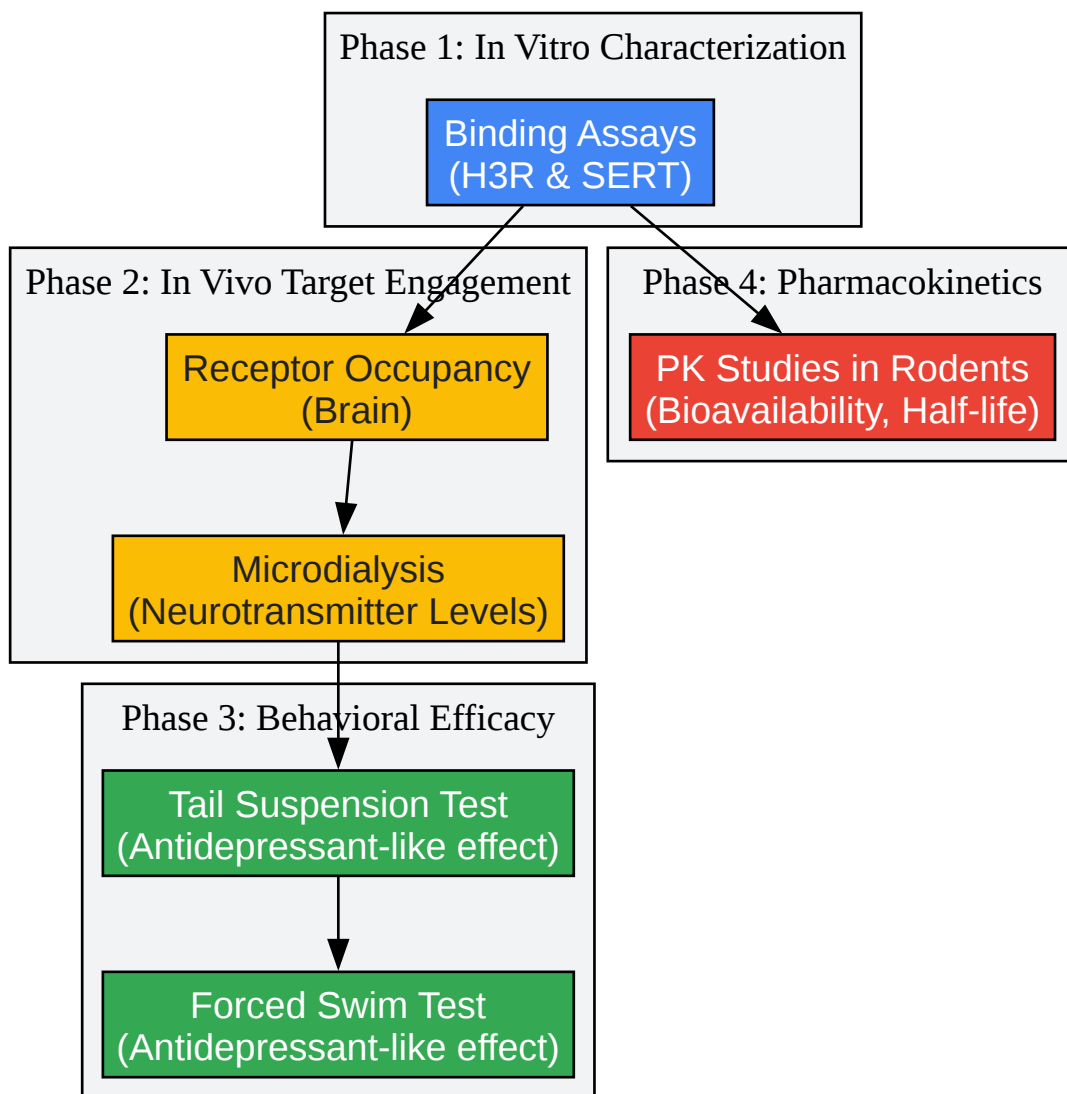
Phase 1: In Vitro Characterization

Binding Assays
(H3R & SERT)

Phase 2: In Vivo Target Engagement

Receptor Occupancy
(Brain)

Microdialysis
(Neurotransmitter Levels)

Phase 4: Pharmacokinetics

PK Studies in Rodents
(Bioavailability, Half-life)

Phase 3: Behavioral Efficacy

Tail Suspension Test
(Antidepressant-like effect)

Forced Swim Test
(Antidepressant-like effect)